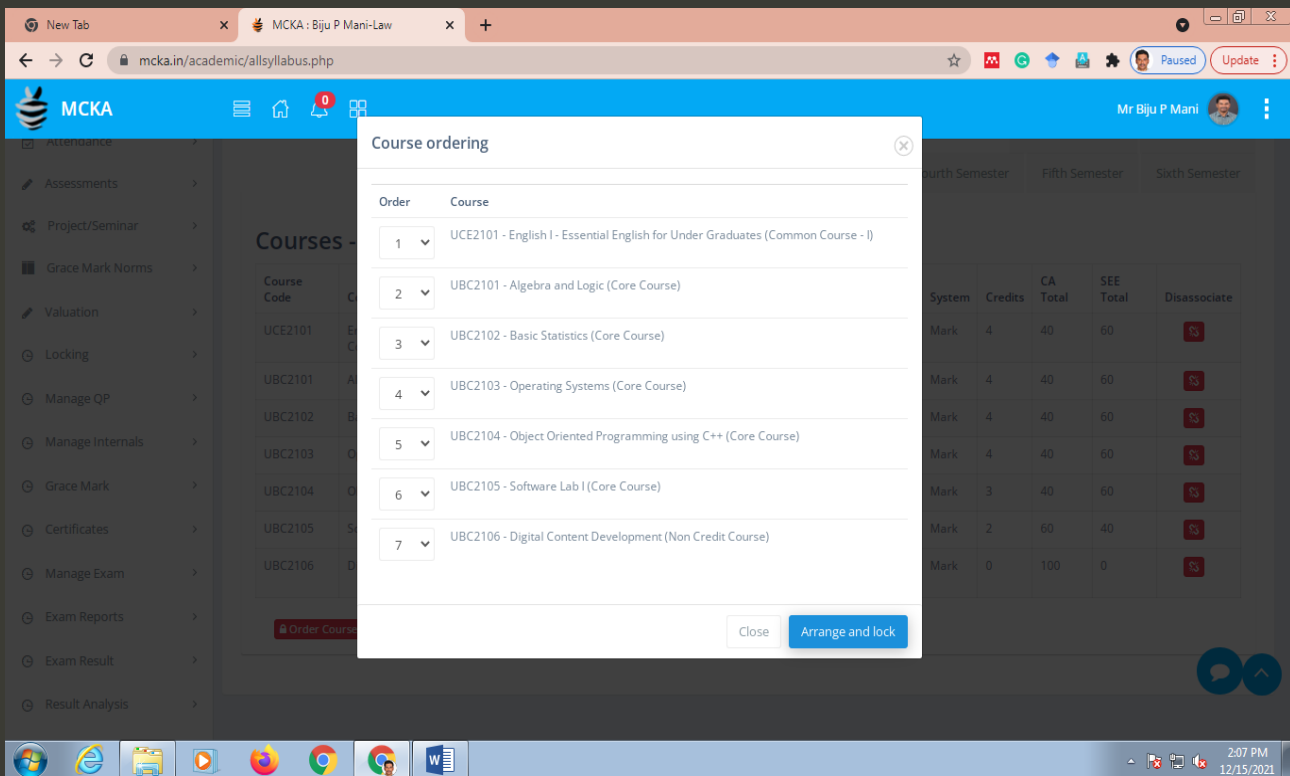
New Tab
MCKA : Biju P Mani-Law
mcka.in/academic/allsyllabus.php
Paused
Update

MCKA
0
Mr Biju P Mani

Attendance
Assessments
Project/Seminar
Grace Mark Norms
Valuation
Locking
Manage QP
Manage Internals
Grace Mark
Certificates
Manage Exam
Exam Reports
Exam Result
Result Analysis

ourth Semester
Fifth Semester
Sixth Semester

Courses -

| Course Code | C | System | Credits | CA Total | SEE Total | Disassociate |
|---|---|---|---|---|---|---|
| UCE2101 | E C | Mark | 4 | 40 | 60 | |
| UBC2101 | Al | Mark | 4 | 40 | 60 | |
| UBC2102 | B | Mark | 4 | 40 | 60 | |
| UBC2103 | O | Mark | 4 | 40 | 60 | |
| UBC2104 | O | Mark | 3 | 40 | 60 | |
| UBC2105 | S | Mark | 2 | 60 | 40 | |
| UBC2106 | D | Mark | 0 | 100 | 0 | |

Order Course

Course ordering

| Order | Course |
|---|---|
| 1 | UCE2101 - English I - Essential English for Under Graduates (Common Course - I) |
| 2 | UBC2101 - Algebra and Logic (Core Course) |
| 3 | UBC2102 - Basic Statistics (Core Course) |
| 4 | UBC2103 - Operating Systems (Core Course) |
| 5 | UBC2104 - Object Oriented Programming using C++ (Core Course) |
| 6 | UBC2105 - Software Lab I (Core Course) |
| 7 | UBC2106 - Digital Content Development (Non Credit Course) |

Close
Arrange and lock

2:07 PM
12/15/2021